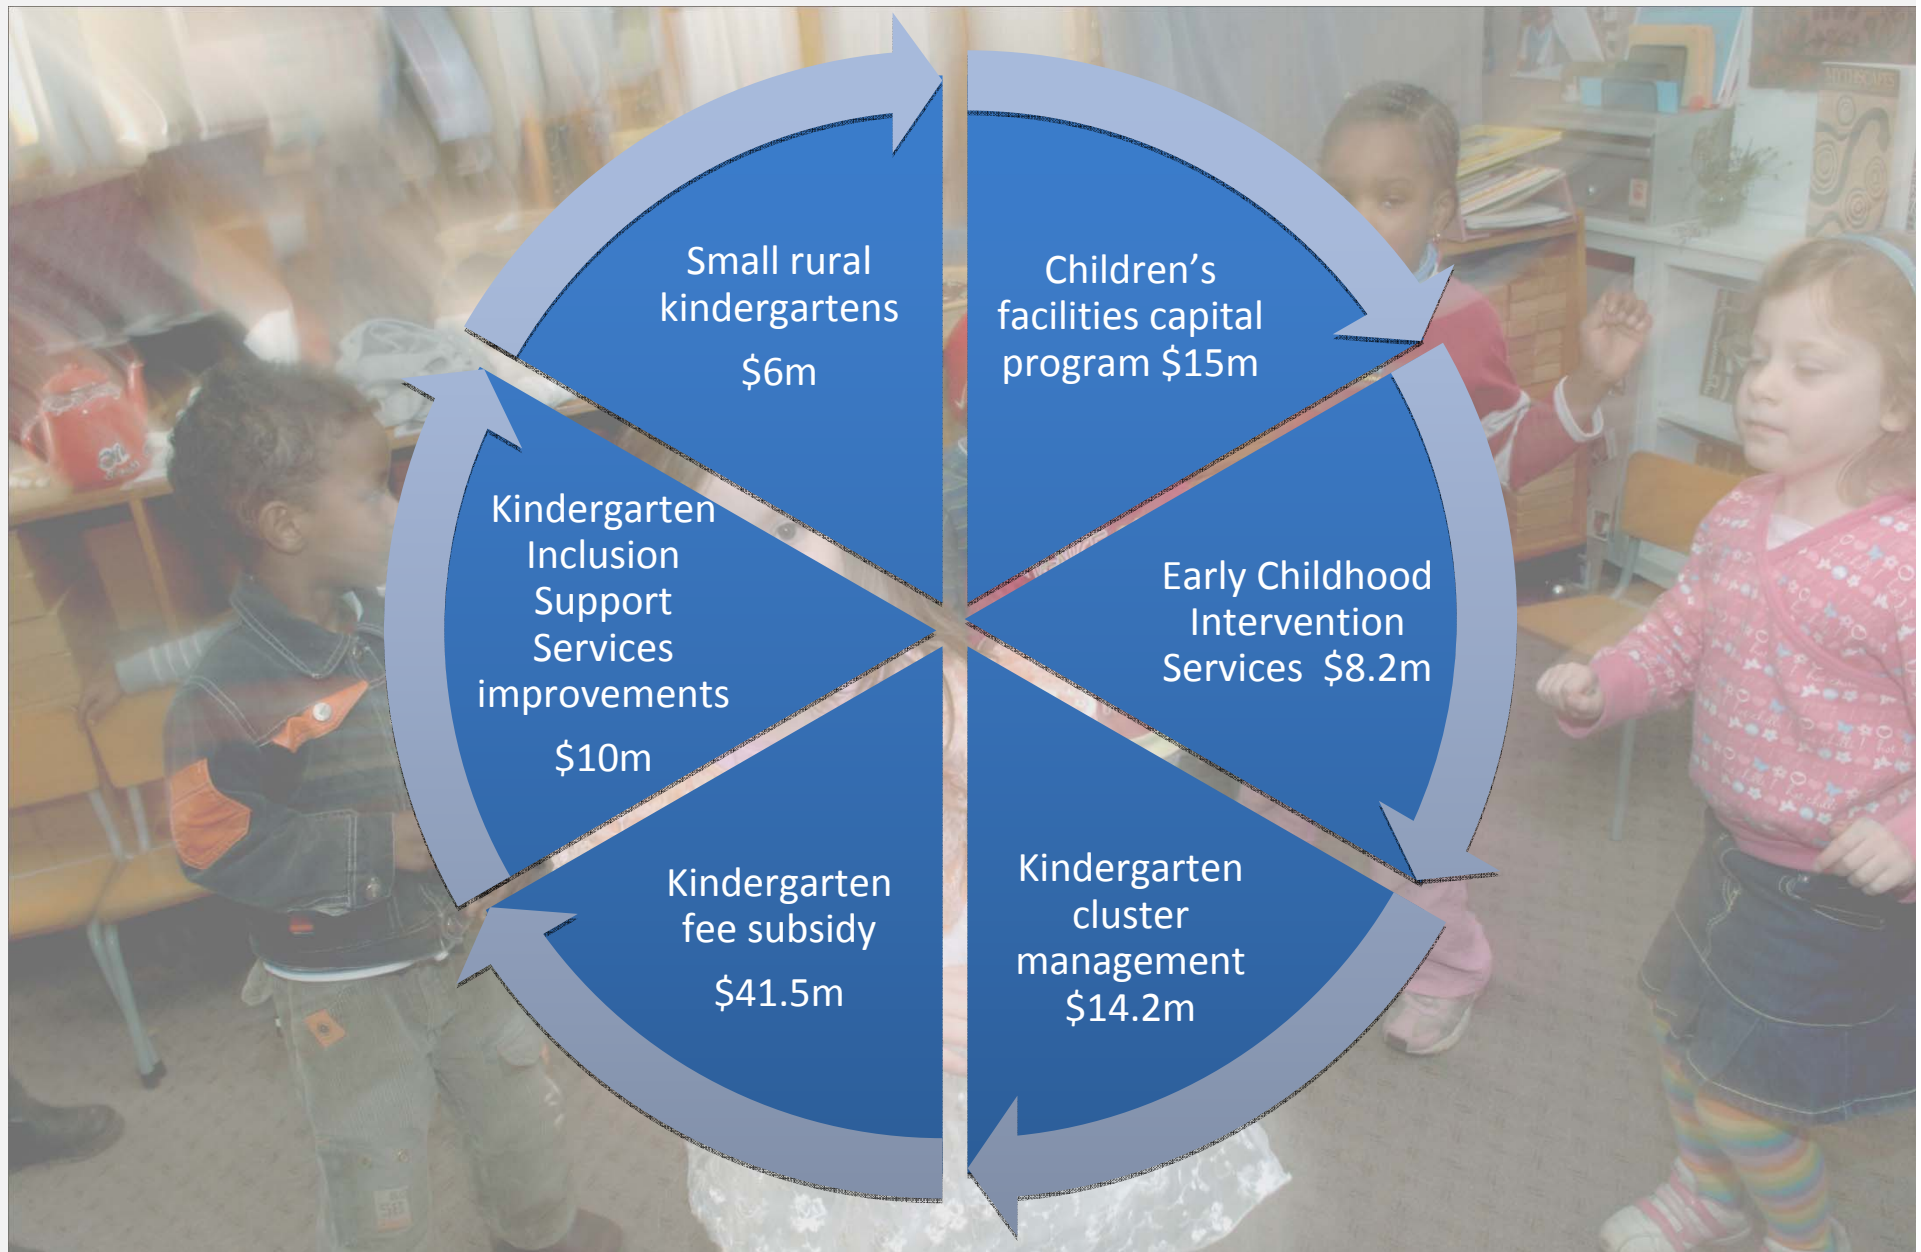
Small rural kindergartens

$6m

Children’s facilities capital program $15m

Early Childhood Intervention Services $8.2m

Kindergarten cluster management $14.2m

Kindergarten fee subsidy

$41.5m

Kindergarten Inclusion Support Services improvements

$10m